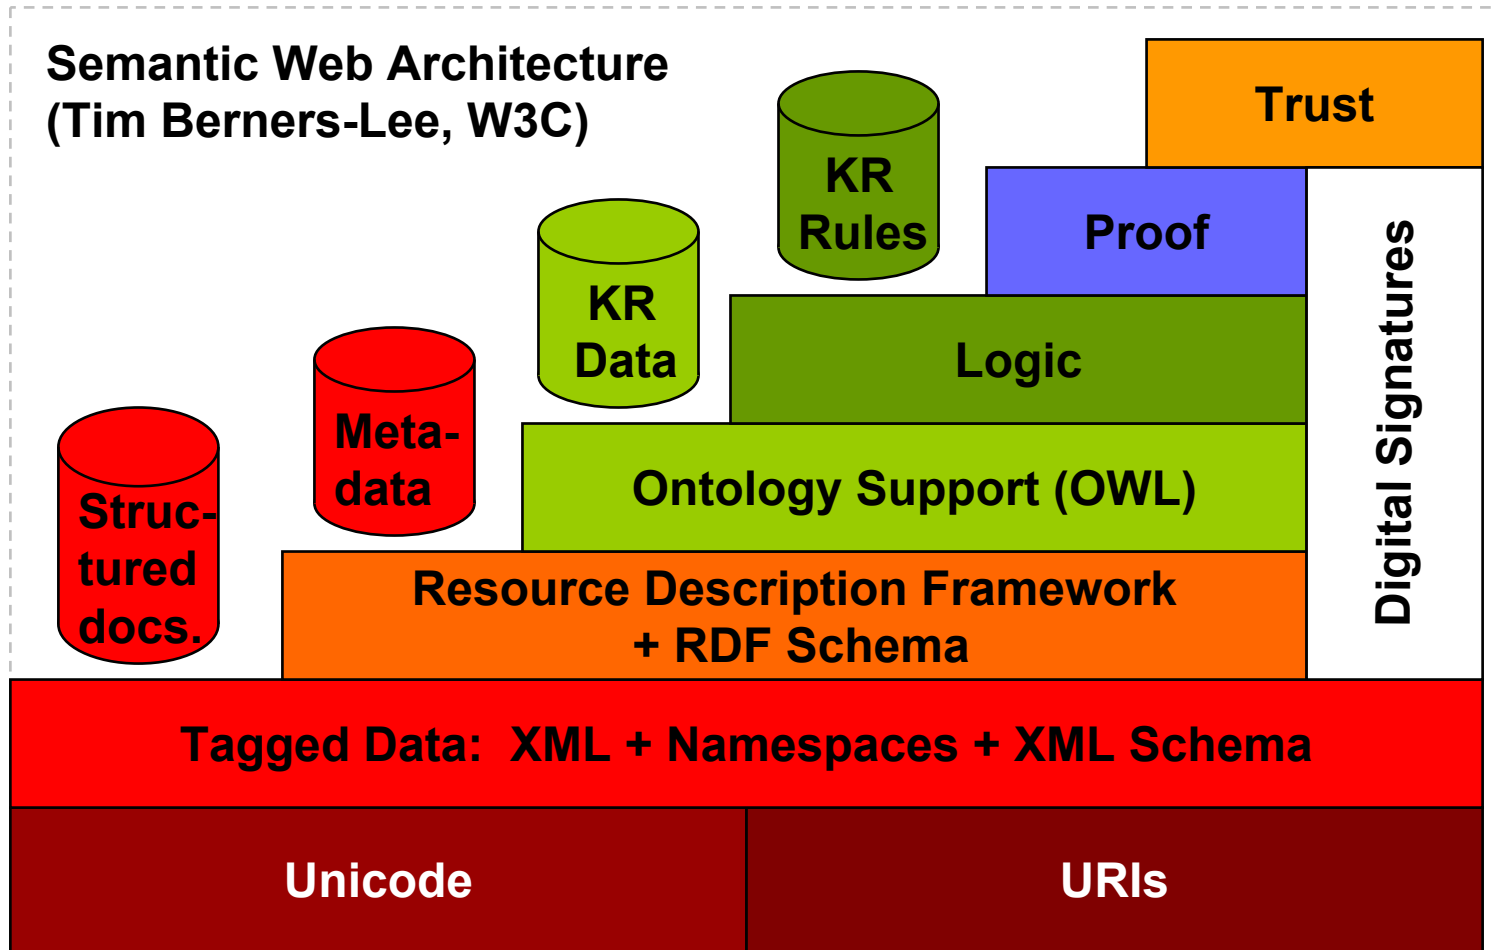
Semantic Web Architecture
(Tim Berners-Lee, W3C)

Trust

KR Rules

Proof

KR Data

Logic

Meta-data

Ontology Support (OWL)

Structured docs.

Resource Description Framework
+ RDF Schema

Digital Signatures

Tagged Data: XML + Namespaces + XML Schema

Unicode

URIs